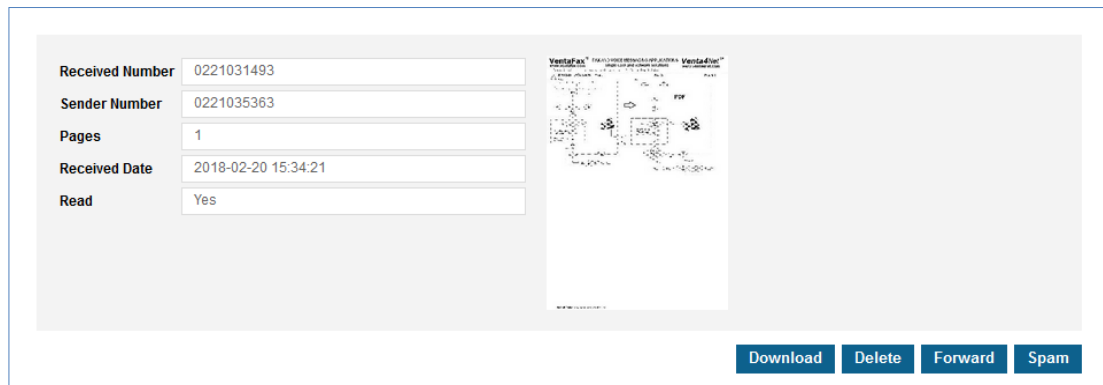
| | |
|---|---|
| Received Number | 0221031493 |
| Sender Number | 0221035363 |
| Pages | 1 |
| Received Date | 2018-02-20 15:34:21 |
| Read | Yes |

VentaFax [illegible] Venta4Net

PDF

Download Delete Forward Spam